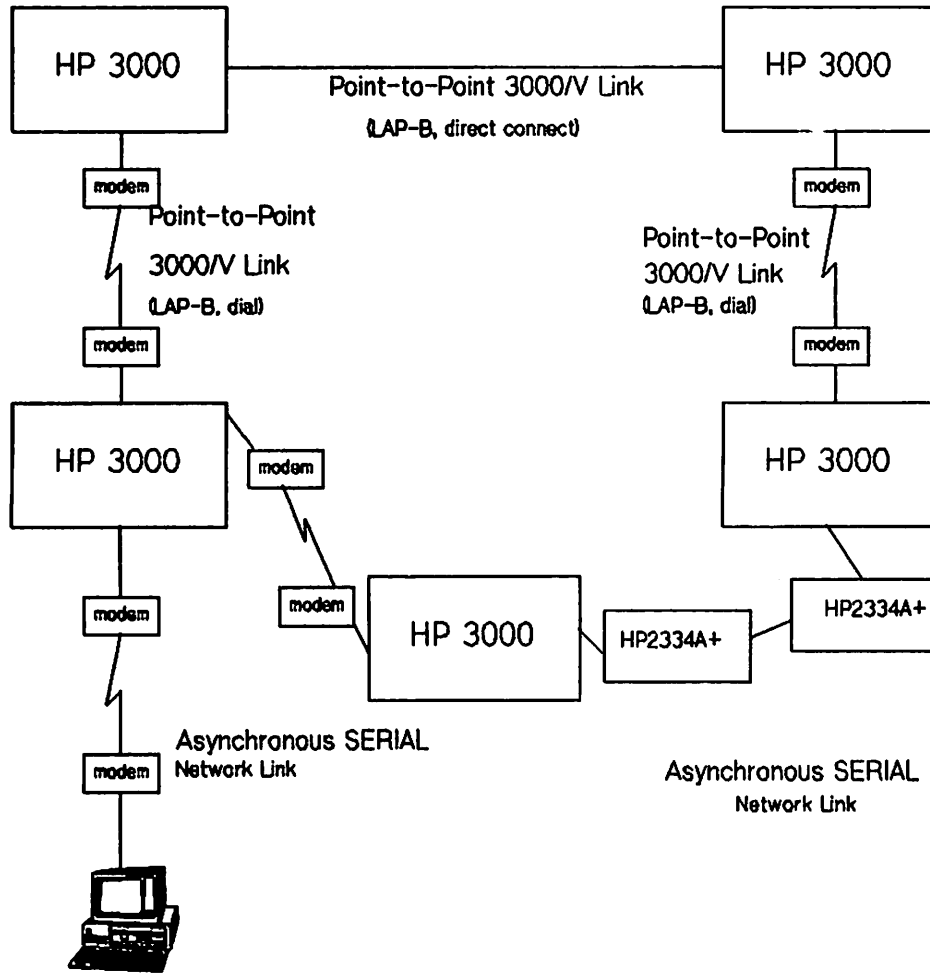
HP 3000

Point-to-Point 3000/V Link
(LAP-B, direct connect)

HP 3000

modem

Point-to-Point
3000/V Link
(LAP-B, dial)

modem

modem

Point-to-Point
3000/V Link
(LAP-B, dial)

modem

HP 3000

modem

HP 3000

modem

modem

HP 3000

HP2334A+

HP2334A+

Asynchronous SERIAL
Network Link

modem

Asynchronous SERIAL
Network Link